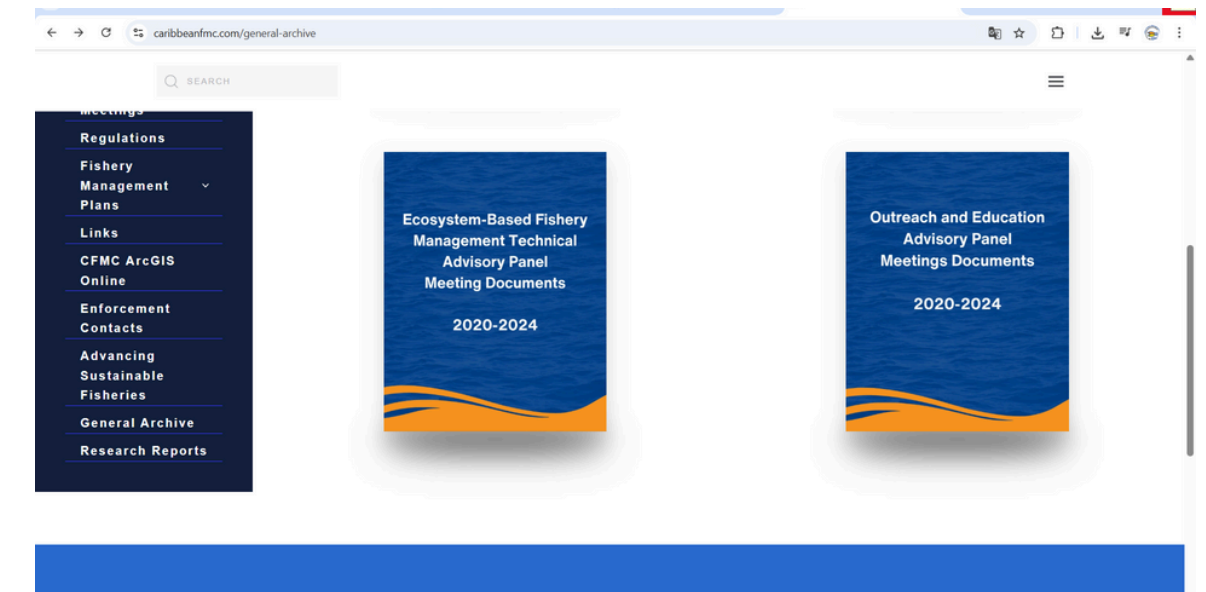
caribbeanfmc.com/general-archive

SEARCH

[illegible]

Regulations

Fishery Management Plans

Links

CFMC ArcGIS Online

Enforcement Contacts

Advancing Sustainable Fisheries

General Archive

Research Reports

Ecosystem-Based Fishery Management Technical Advisory Panel Meeting Documents

2020-2024

Outreach and Education Advisory Panel Meetings Documents

2020-2024